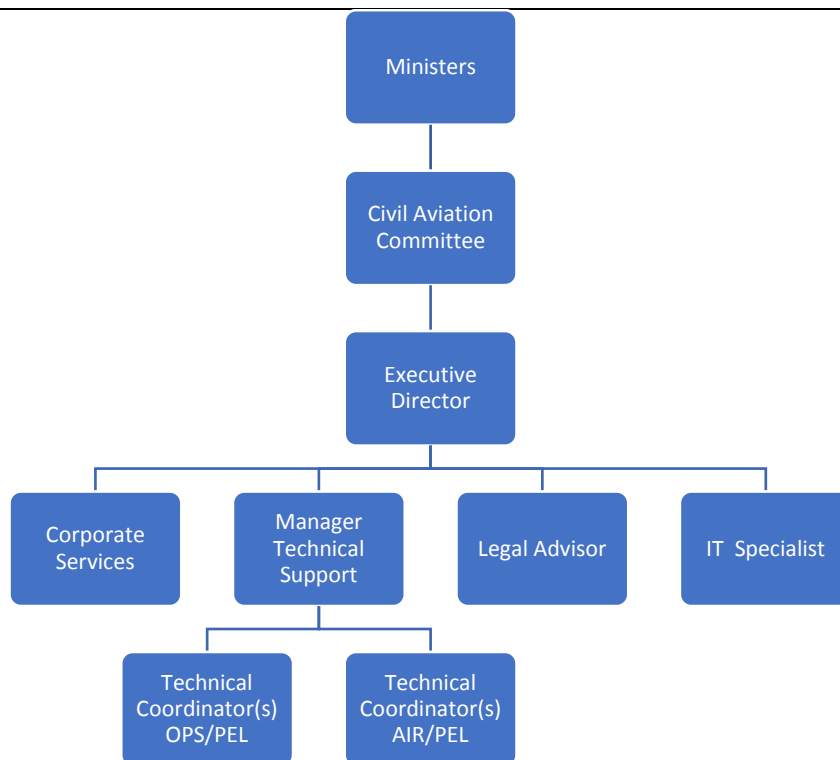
Ministers

Civil Aviation Committee

Executive Director

Corporate Services

Manager Technical Support

Legal Advisor

IT Specialist

Technical Coordinator(s) OPS/PEL

Technical Coordinator(s) AIR/PEL